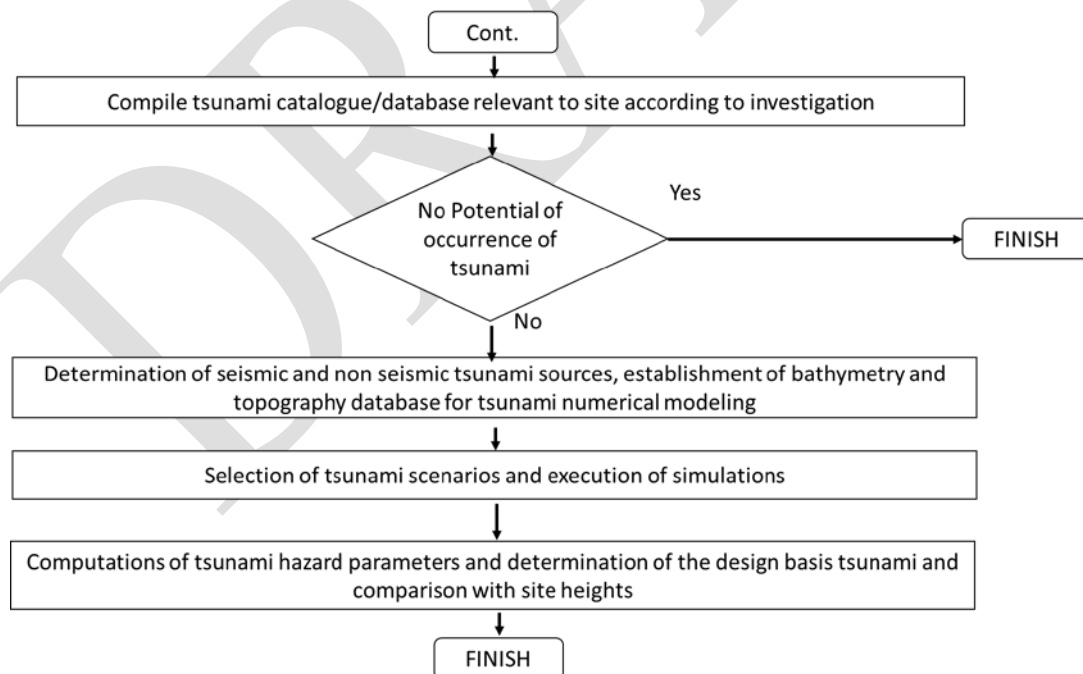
Cont.

Compile tsunami catalogue/database relevant to site according to investigation

No Potential of occurrence of tsunami

Yes

FINISH

No

Determination of seismic and non seismic tsunami sources, establishment of bathymetry and topography database for tsunami numerical modeling

Selection of tsunami scenarios and execution of simulations

Computations of tsunami hazard parameters and determination of the design basis tsunami and comparison with site heights

FINISH